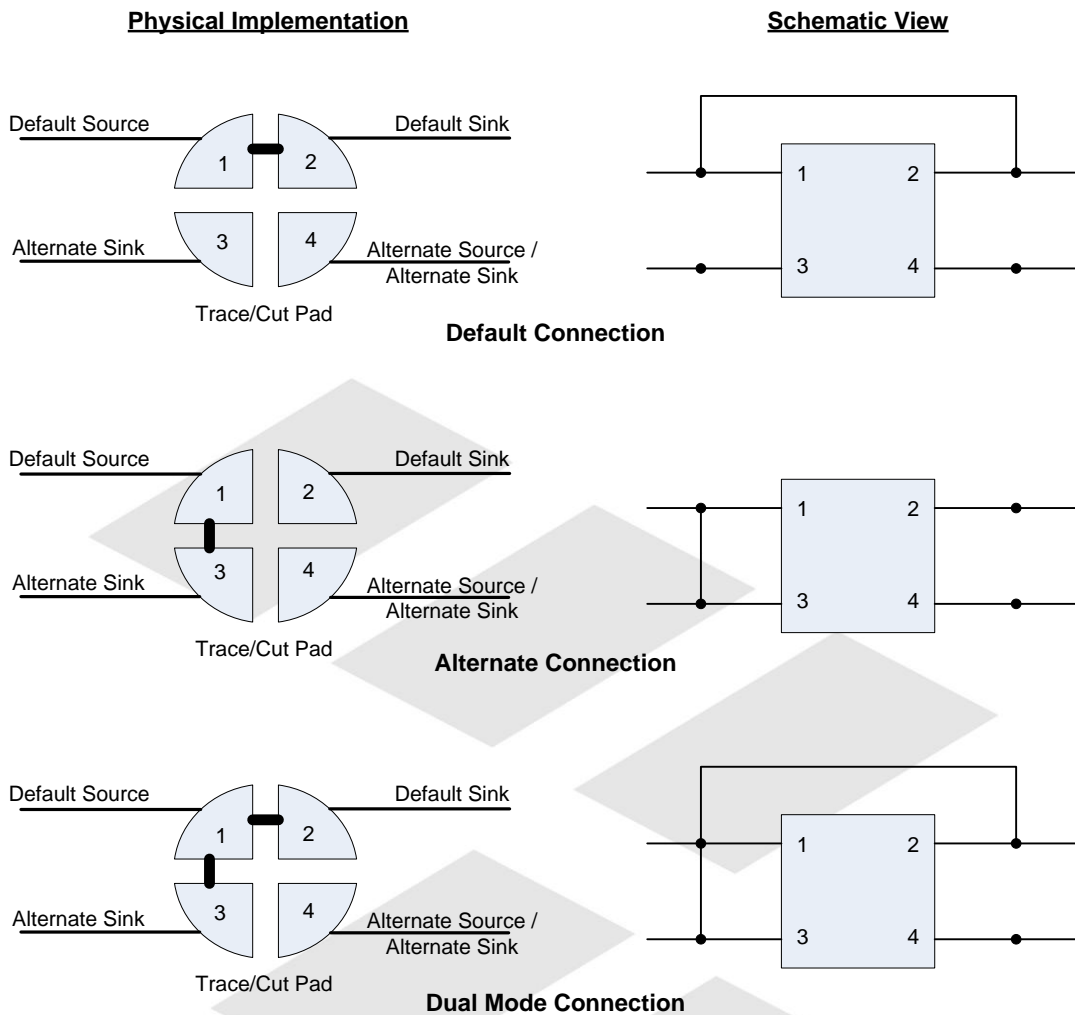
Physical Implementation

Schematic View

Default Source
Default Sink
1
2
Alternate Sink
3
4
Alternate Source / Alternate Sink
Trace/Cut Pad

1
2
3
4

Default Connection

Default Source
Default Sink
1
2
Alternate Sink
3
4
Alternate Source / Alternate Sink
Trace/Cut Pad

1
2
3
4

Alternate Connection

Default Source
Default Sink
1
2
Alternate Sink
3
4
Alternate Source / Alternate Sink
Trace/Cut Pad

1
2
3
4

Dual Mode Connection